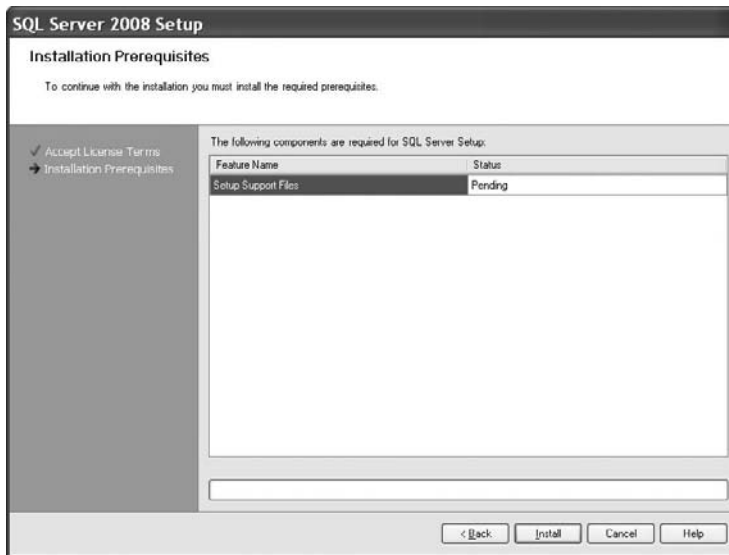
SQL Server 2008 Setup

Installation Prerequisites

To continue with the installation you must install the required prerequisites.

Accept License Terms
Installation Prerequisites

The following components are required for SQL Server Setup:

| Feature Name | Status |
|---|---|
| Setup Support Files | Pending |

< Back
Install
Cancel
Help